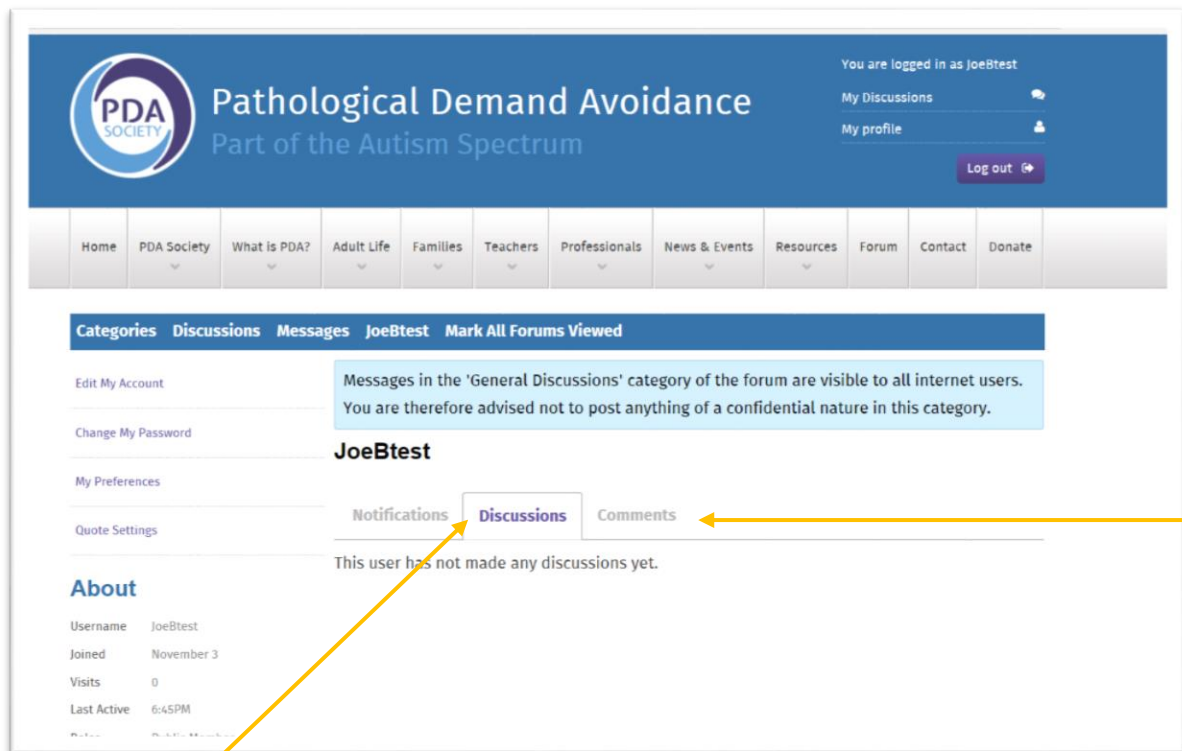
PDA SOCIETY

Pathological Demand Avoidance
Part of the Autism Spectrum

You are logged in as JoeBtest
My Discussions
My profile
Log out

Home | PDA Society | What is PDA? | Adult Life | Families | Teachers | Professionals | News & Events | Resources | Forum | Contact | Donate

Categories Discussions Messages JoeBtest Mark All Forums Viewed

Edit My Account
Change My Password
My Preferences
Quote Settings

Messages in the 'General Discussions' category of the forum are visible to all internet users. You are therefore advised not to post anything of a confidential nature in this category.

JoeBtest

Notifications Discussions Comments

This user has not made any discussions yet.

About

| | |
|---|---|
| Username | JoeBtest |
| Joined | November 3 |
| Visits | 0 |
| Last Active | 6:45PM |
| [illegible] | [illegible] |